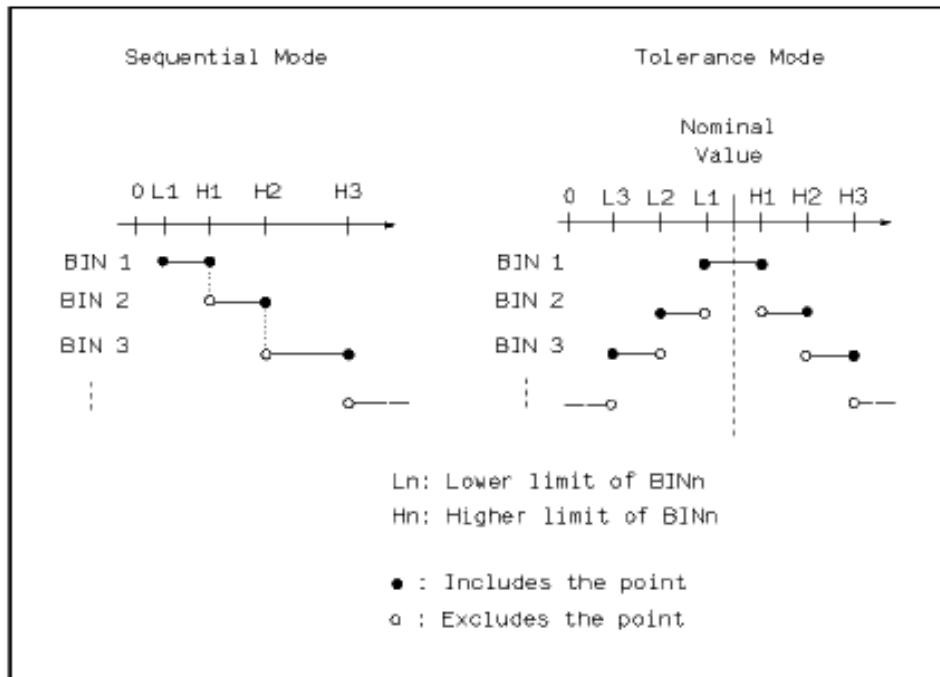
Sequential Mode

0 L1 H1 H2 H3

BIN 1
BIN 2
BIN 3

Tolerance Mode

Nominal Value

0 L3 L2 L1 H1 H2 H3

BIN 1
BIN 2
BIN 3

Ln: Lower limit of BINn
Hn: Higher limit of BINn

● : Includes the point
○ : Excludes the point